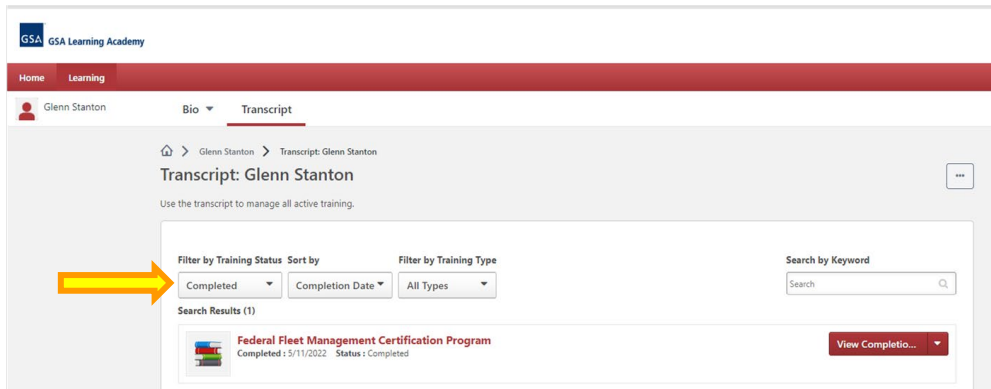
GSA GSA Learning Academy

Home Learning

Glenn Stanton

Bio ▼ Transcript

Glenn Stanton > Transcript: Glenn Stanton

Transcript: Glenn Stanton

•••

Use the transcript to manage all active training.

Filter by Training Status
Completed

Sort by
Completion Date

Filter by Training Type
All Types

Search by Keyword
Search

Search Results (1)

Federal Fleet Management Certification Program
Completed : 5/11/2022 Status : Completed

View Completio...